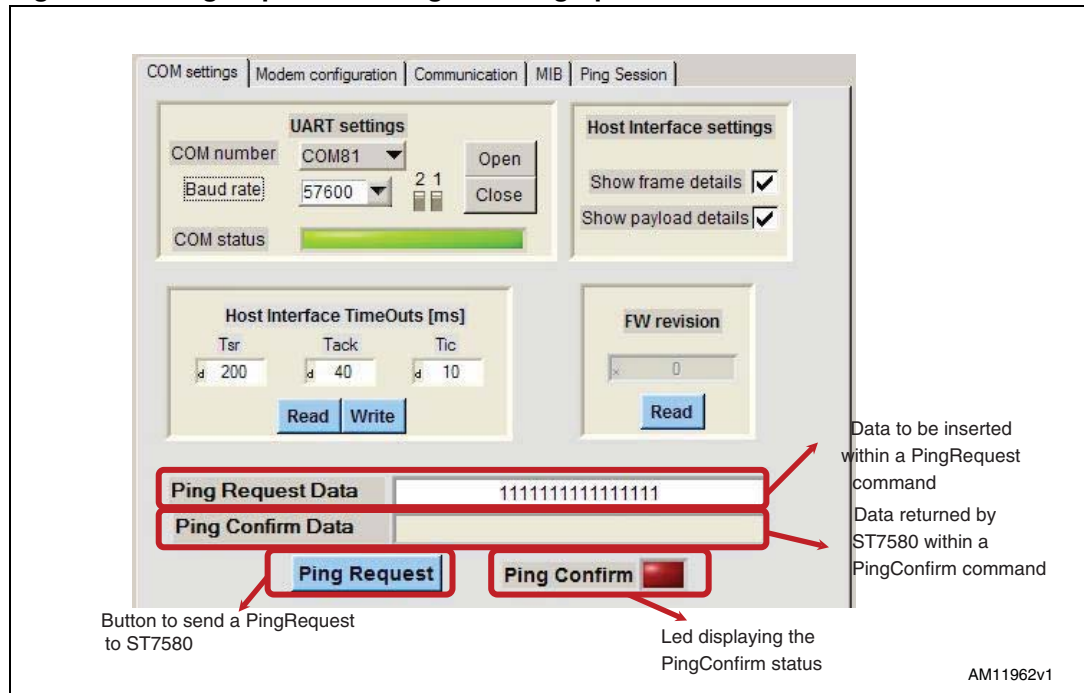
COM settings | Modem configuration | Communication | MIB | Ping Session

UART settings
COM number COM81
Baud rate 57600
2 1
Open
Close
COM status

Host Interface settings
Show frame details
Show payload details

Host Interface TimeOuts [ms]
Tsr Tack Tic
d 200 d 40 d 10
Read Write

FW revision
x 0
Read

Ping Request Data 1111111111111111
Ping Confirm Data
Ping Request
Ping Confirm

Data to be inserted within a PingRequest command

Data returned by ST7580 within a PingConfirm command

Button to send a PingRequest to ST7580

Led displaying the PingConfirm status

AM11962v1